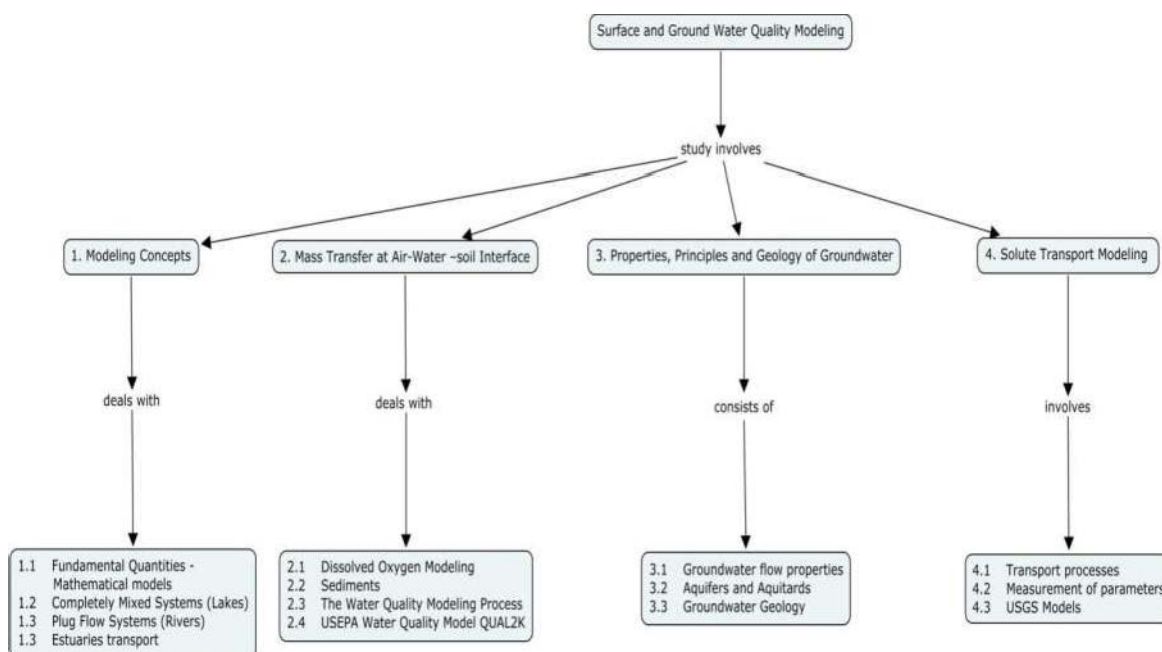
Surface and Ground Water Quality Modeling

study involves

1. Modeling Concepts

deals with

1.1 Fundamental Quantities - Mathematical models
1.2 Completely Mixed Systems (Lakes)
1.3 Plug Flow Systems (Rivers)
1.3 Estuaries transport

2. Mass Transfer at Air-Water ~soil Interface

deals with

2.1 Dissolved Oxygen Modeling
2.2 Sediments
2.3 The Water Quality Modeling Process
2.4 USEPA Water Quality Model QUAL2K

3. Properties, Principles and Geology of Groundwater

consists of

3.1 Groundwater flow properties
3.2 Aquifers and Aquitards
3.3 Groundwater Geology

4. Solute Transport Modeling

involves

4.1 Transport processes
4.2 Measurement of parameters
4.3 USGS Models